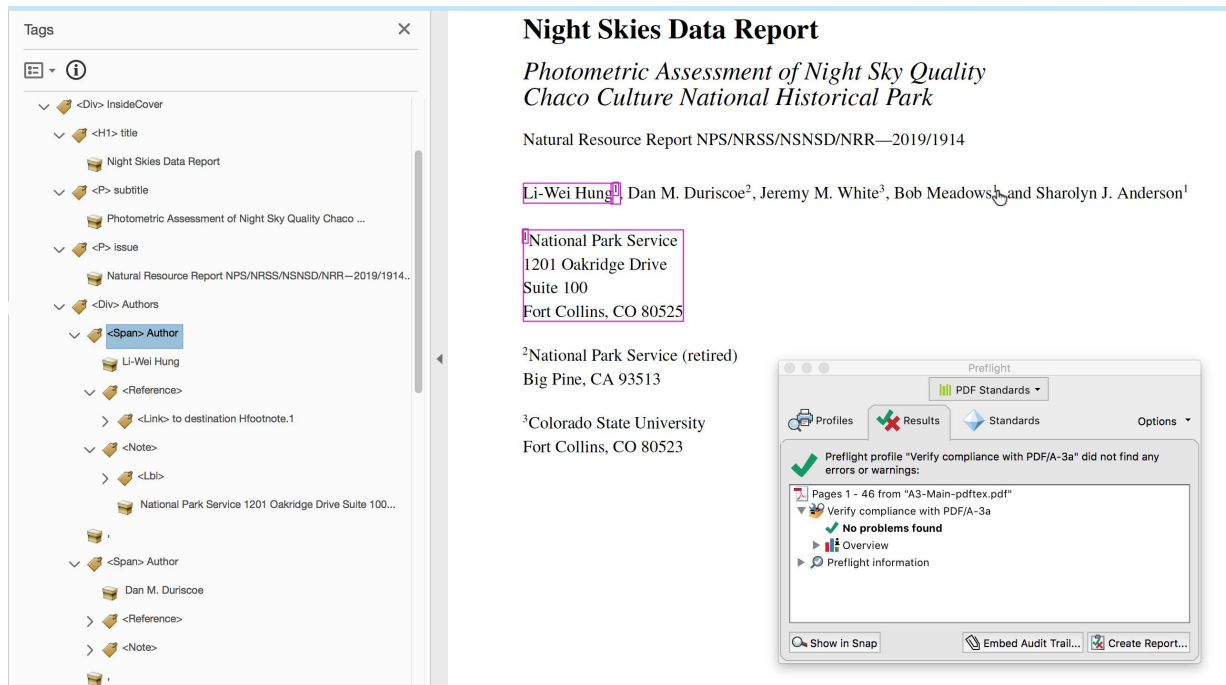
Tags

<Div> InsideCover
<H1> title
Night Skies Data Report
<P> subtitle
Photometric Assessment of Night Sky Quality Chaco ...
<P> issue
Natural Resource Report NPS/NRSS/NSNSD/NRR—2019/1914..
<Div> Authors
<Span> Author
Li-Wei Hung
<Reference>
<Link> to destination Hfootnote.1
<Note>
<Lbl>
National Park Service 1201 Oakridge Drive Suite 100...
,
<Span> Author
Dan M. Duriscoe
<Reference>
<Note>
,

Night Skies Data Report

Photometric Assessment of Night Sky Quality
Chaco Culture National Historical Park

Natural Resource Report NPS/NRSS/NSNSD/NRR—2019/1914

Li-Wei Hung$^1$, Dan M. Duriscoe$^2$, Jeremy M. White$^3$, Bob Meadows$^1$, and Sharolyn J. Anderson$^1$

$^1$National Park Service
1201 Oakridge Drive
Suite 100
Fort Collins, CO 80525

$^2$National Park Service (retired)
Big Pine, CA 93513

$^3$Colorado State University
Fort Collins, CO 80523

Preflight
PDF Standards
Profiles
Results
Standards
Options
Preflight profile "Verify compliance with PDF/A-3a" did not find any errors or warnings:
Pages 1 - 46 from "A3-Main-pdftex.pdf"
Verify compliance with PDF/A-3a
No problems found
Overview
Preflight information
Show in Snap
Embed Audit Trail...
Create Report...